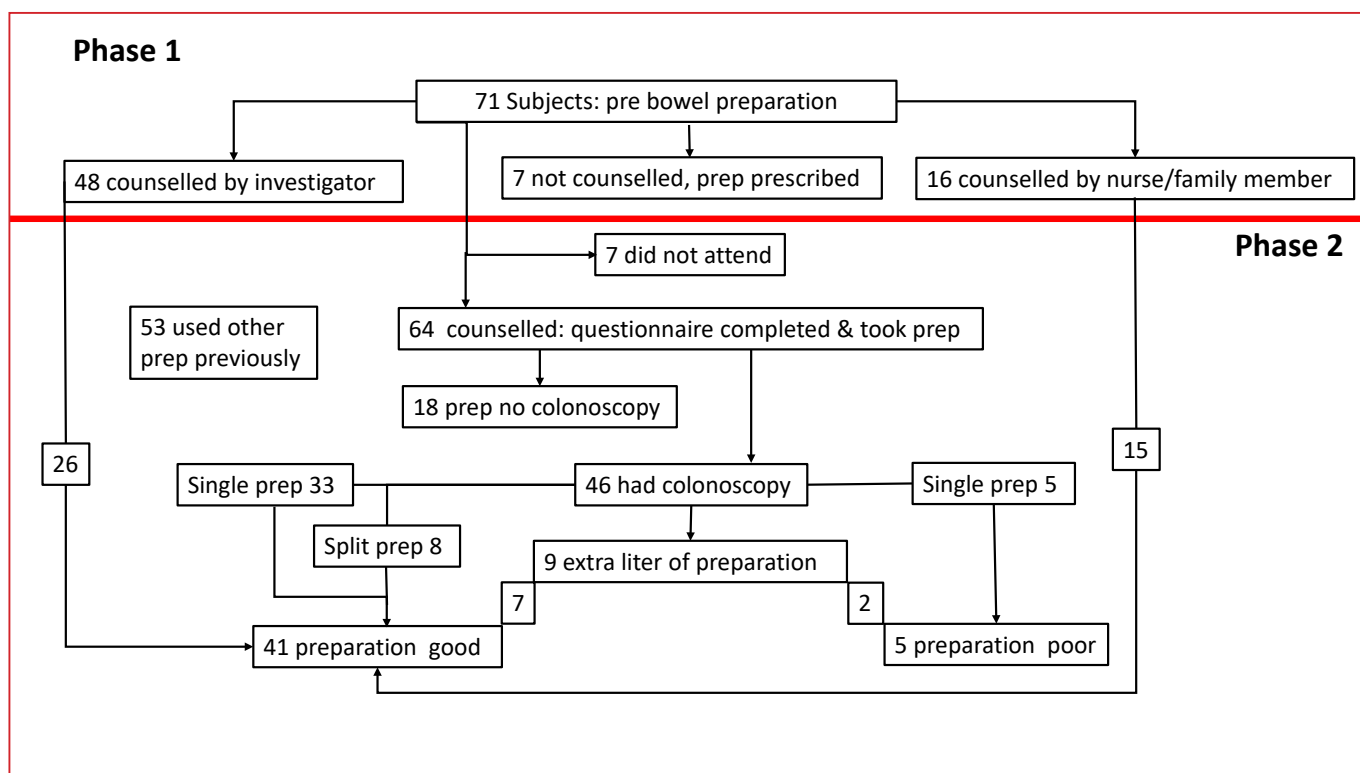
Phase 1

71 Subjects: pre bowel preparation

48 counselled by investigator

7 not counselled, prep prescribed

16 counselled by nurse/family member

Phase 2

7 did not attend

53 used other prep previously

64 counselled: questionnaire completed & took prep

18 prep no colonoscopy

26

15

Single prep 33

46 had colonoscopy

Single prep 5

Split prep 8

9 extra liter of preparation

7

2

41 preparation good

5 preparation poor